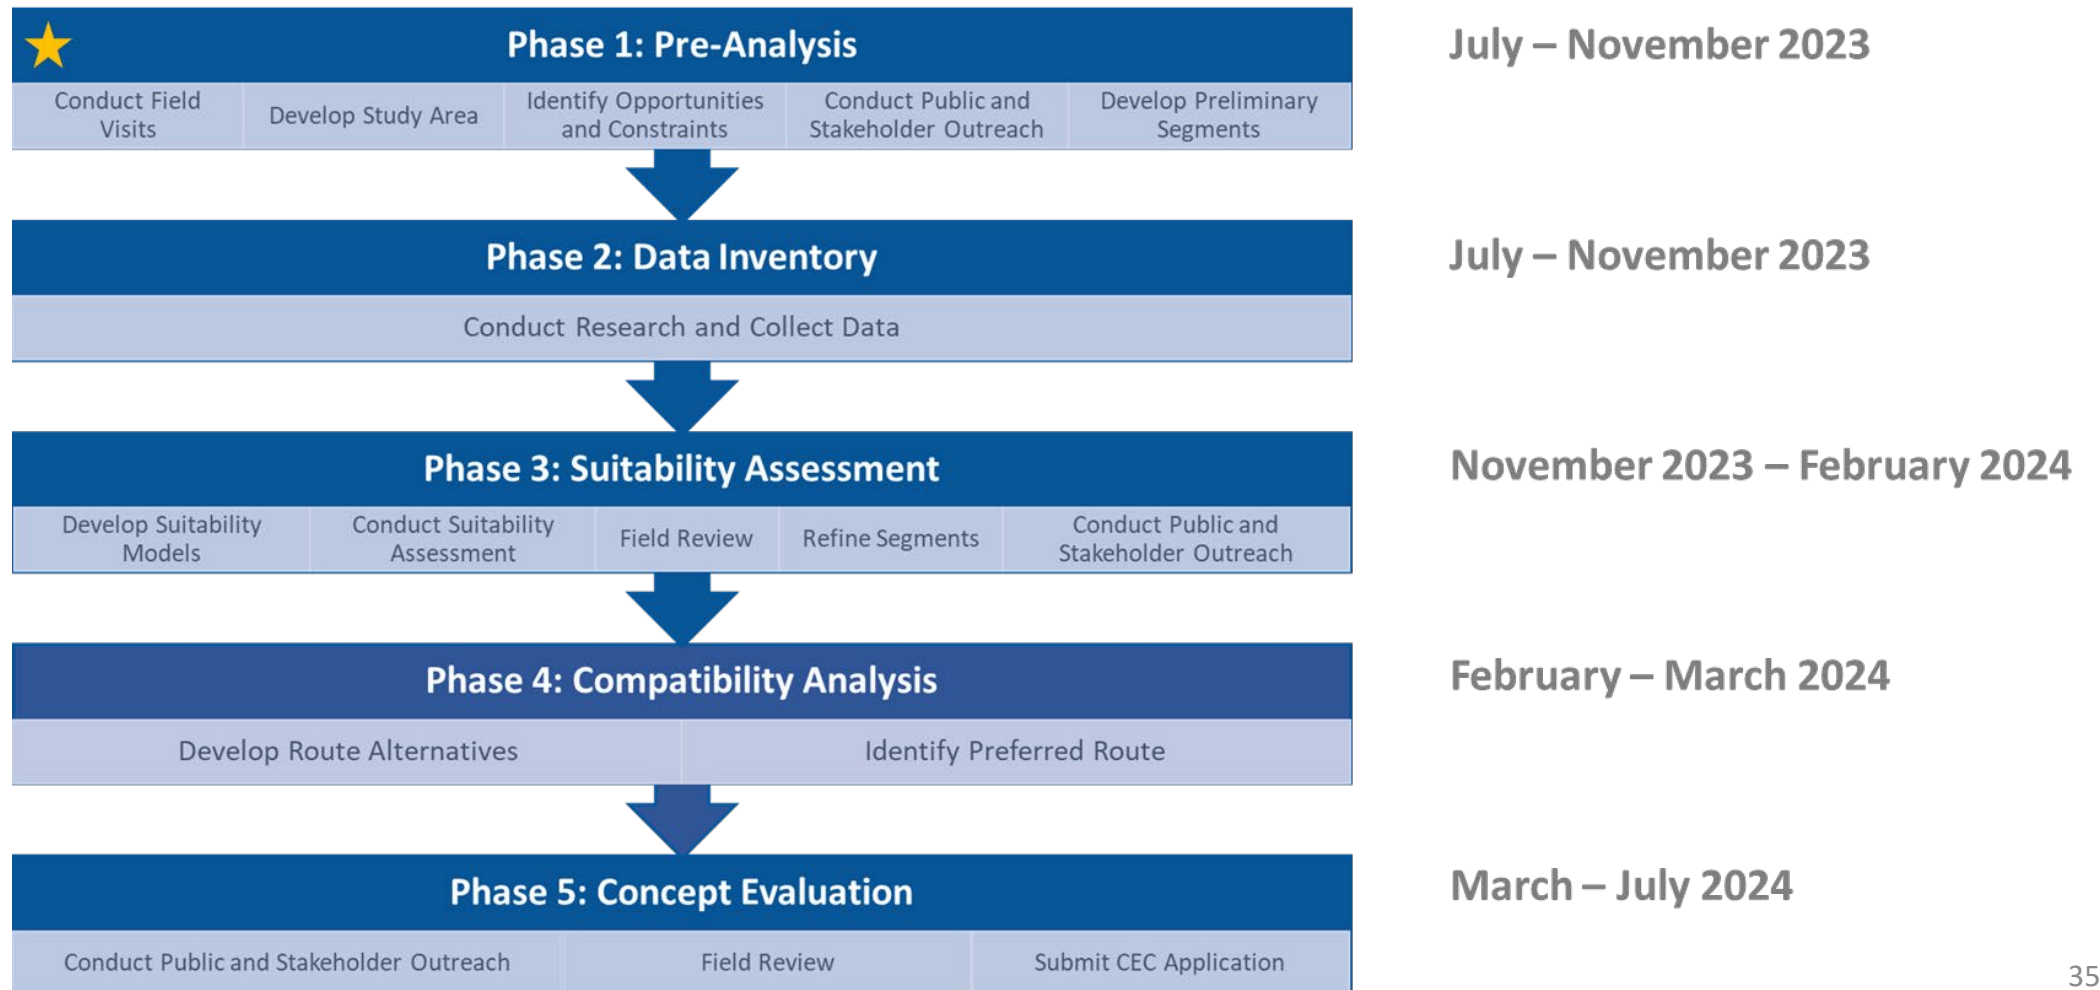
Phase 1: Pre-Analysis

July – November 2023

Conduct Field Visits | Develop Study Area | Identify Opportunities and Constraints | Conduct Public and Stakeholder Outreach | Develop Preliminary Segments

Phase 2: Data Inventory

July – November 2023

Conduct Research and Collect Data

Phase 3: Suitability Assessment

November 2023 – February 2024

Develop Suitability Models | Conduct Suitability Assessment | Field Review | Refine Segments | Conduct Public and Stakeholder Outreach

Phase 4: Compatibility Analysis

February – March 2024

Develop Route Alternatives | Identify Preferred Route

Phase 5: Concept Evaluation

March – July 2024

Conduct Public and Stakeholder Outreach | Field Review | Submit CEC Application

35